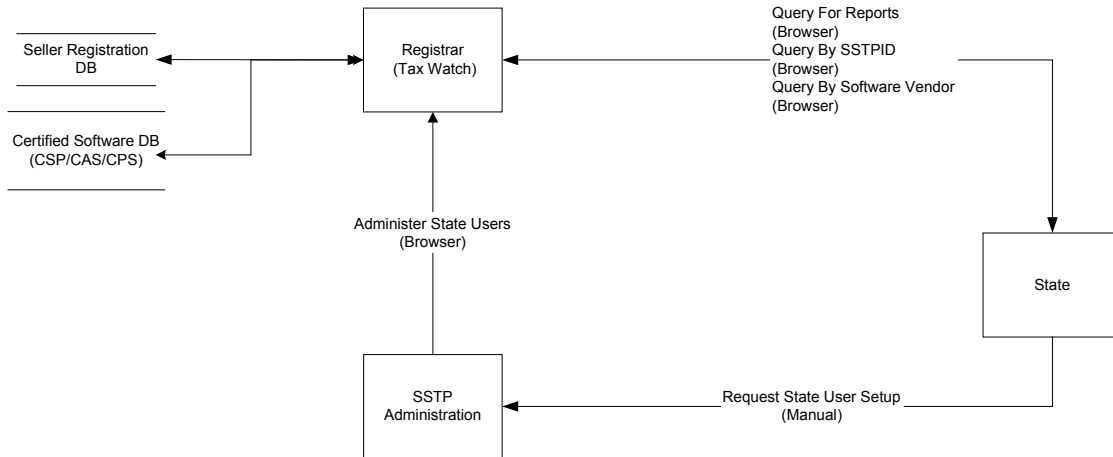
Seller Registration DB

Certified Software DB (CSP/CAS/CPS)

Registrar (Tax Watch)

Query For Reports (Browser)
Query By SSTPID (Browser)
Query By Software Vendor (Browser)

Administer State Users (Browser)

State

SSTP Administration

Request State User Setup (Manual)